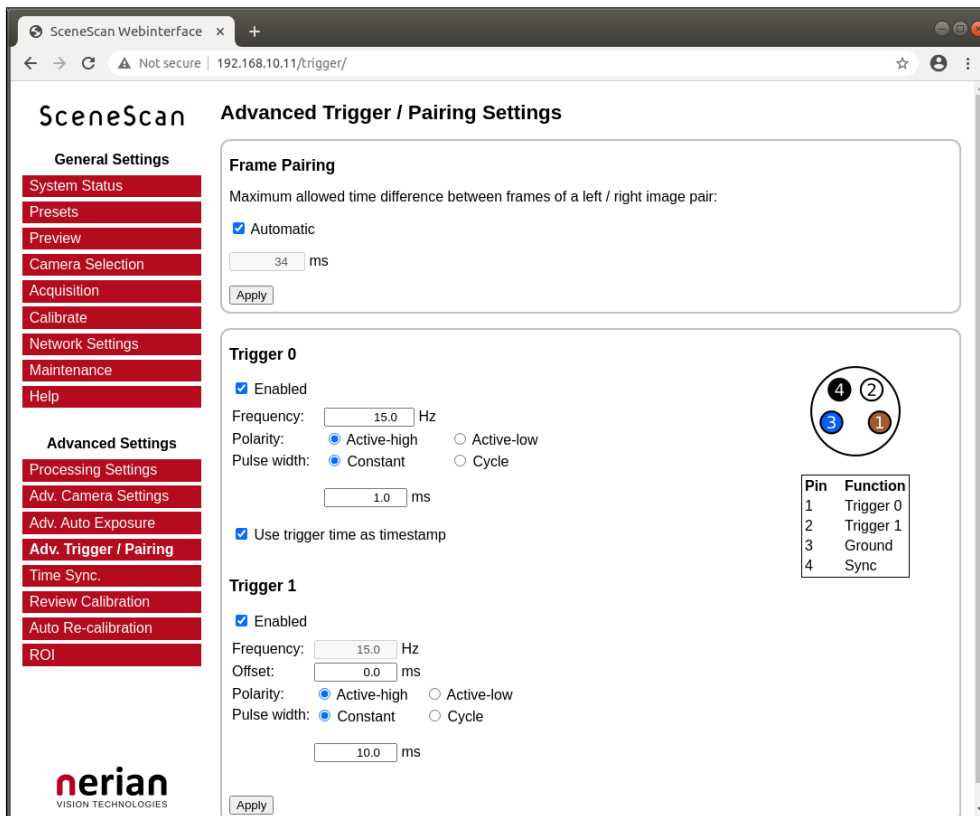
SceneScan Webinterface ×
+
Not secure | 192.168.10.11/trigger/

SceneScan

General Settings
System Status
Presets
Preview
Camera Selection
Acquisition
Calibrate
Network Settings
Maintenance
Help

Advanced Settings
Processing Settings
Adv. Camera Settings
Adv. Auto Exposure
Adv. Trigger / Pairing
Time Sync.
Review Calibration
Auto Re-calibration
ROI

nerian
VISION TECHNOLOGIES

Advanced Trigger / Pairing Settings

Frame Pairing

Maximum allowed time difference between frames of a left / right image pair:

Automatic

34 ms

Apply

Trigger 0

Enabled

Frequency: 15.0 Hz
Polarity: Active-high Active-low
Pulse width: Constant Cycle

1.0 ms

Use trigger time as timestamp

4 2
3 1

| Pin | Function |
|---|---|
| 1 | Trigger 0 |
| 2 | Trigger 1 |
| 3 | Ground |
| 4 | Sync |

Trigger 1

Enabled

Frequency: 15.0 Hz
Offset: 0.0 ms
Polarity: Active-high Active-low
Pulse width: Constant Cycle

10.0 ms

Apply